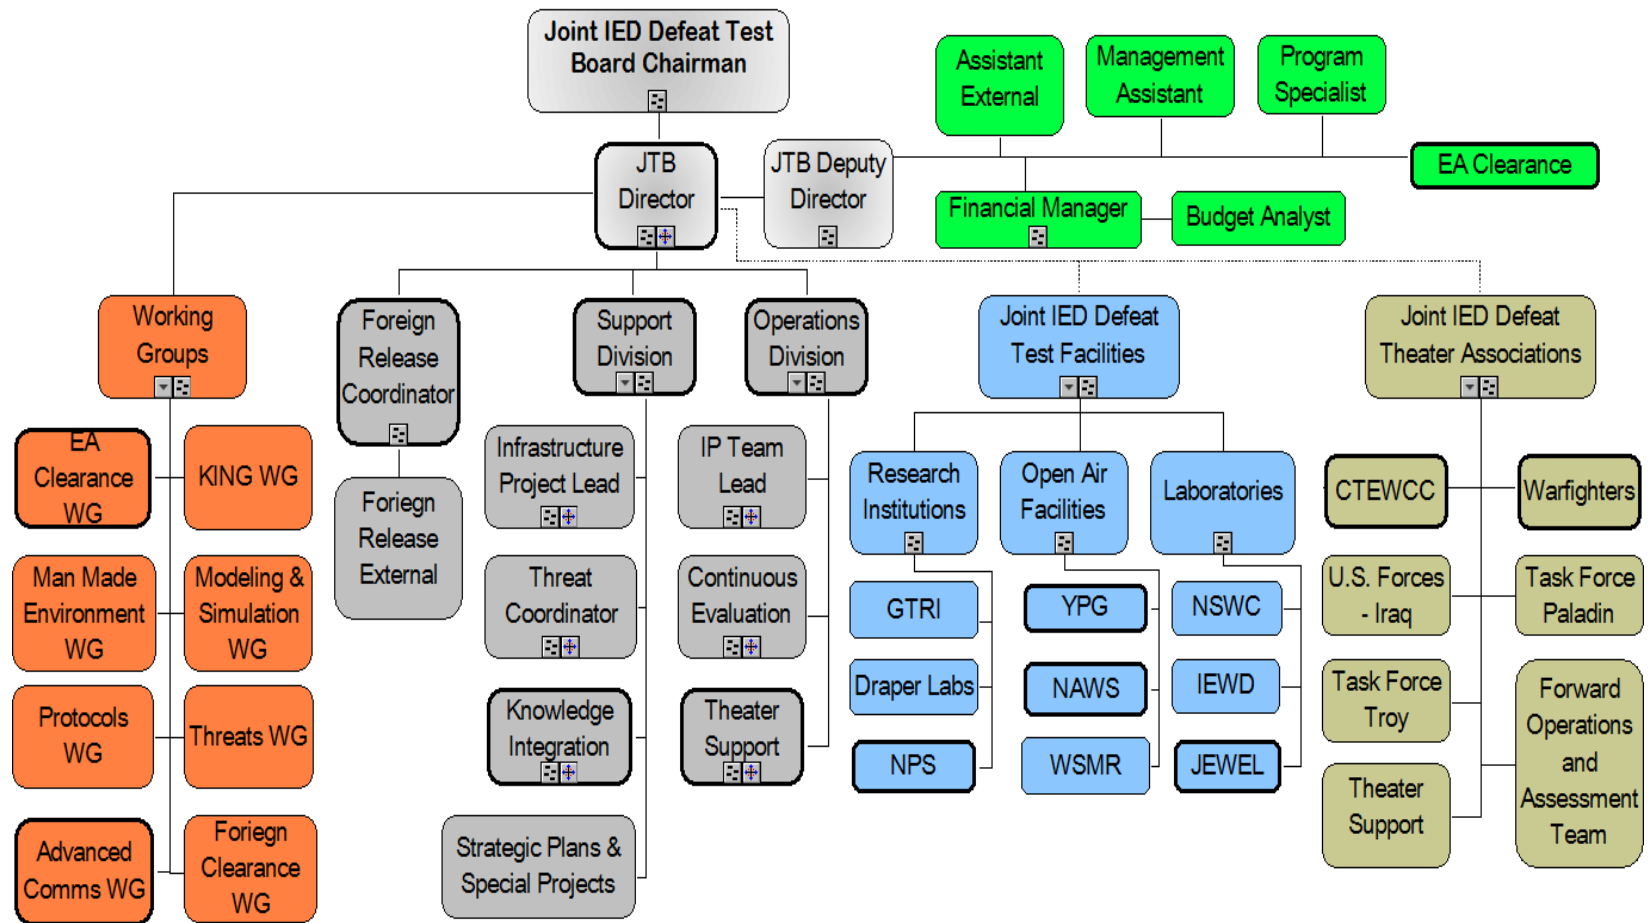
Joint IED Defeat Test Board Chairman

Assistant External

Management Assistant

Program Specialist

JTB Director

JTB Deputy Director

EA Clearance

Financial Manager

Budget Analyst

Working Groups

Foreign Release Coordinator

Support Division

Operations Division

Joint IED Defeat Test Facilities

Joint IED Defeat Theater Associations

EA Clearance WG

KING WG

Man Made Environment WG

Modeling & Simulation WG

Protocols WG

Threats WG

Advanced Comms WG

Foriegn Clearance WG

Foriegn Release External

Infrastructure Project Lead

Threat Coordinator

Knowledge Integration

Strategic Plans & Special Projects

IP Team Lead

Continuous Evaluation

Theater Support

Research Institutions

Open Air Facilities

Laboratories

GTRI

Draper Labs

NPS

YPG

NAWS

WSMR

NSWC

IEWD

JEWEL

CTEWCC

Warfighters

U.S. Forces - Iraq

Task Force Paladin

Task Force Troy

Forward Operations and Assessment Team

Theater Support